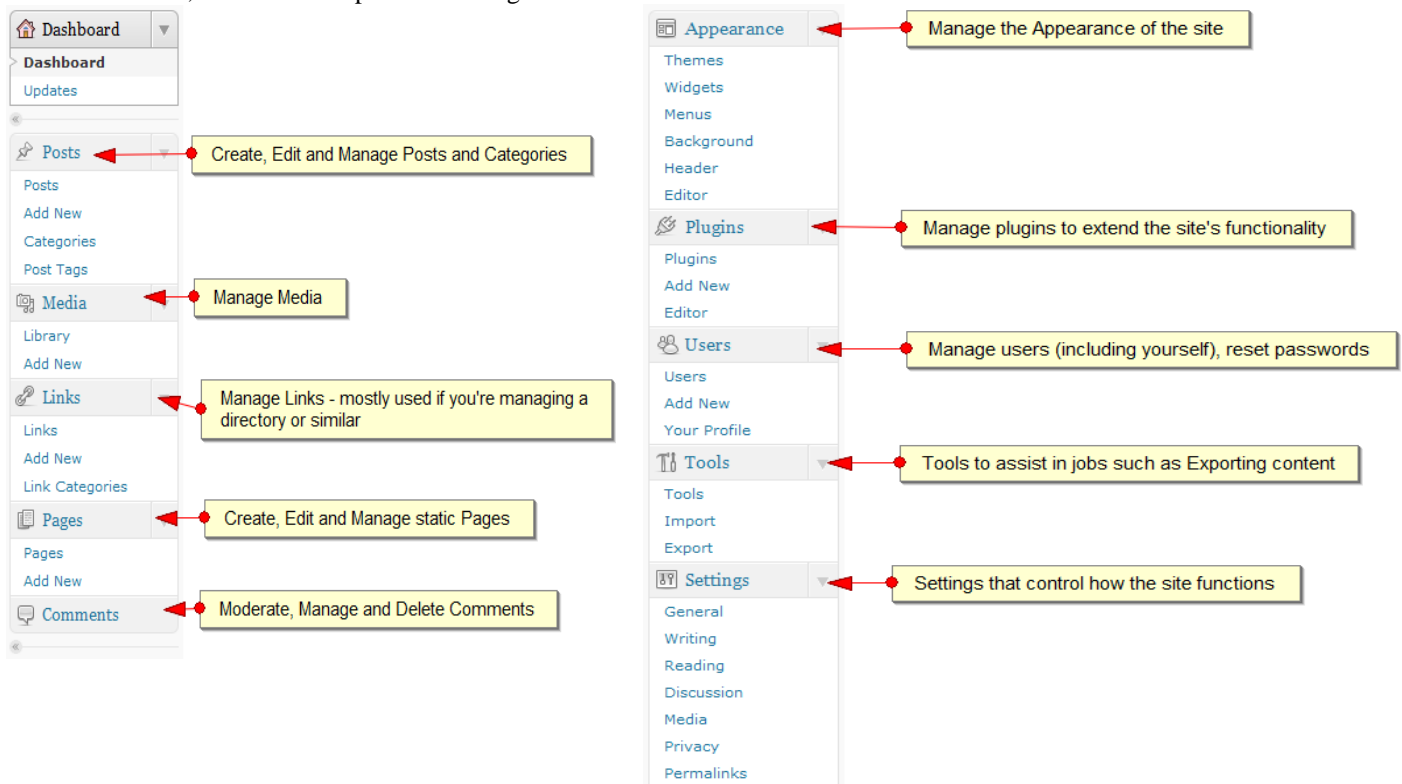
Dashboard
Dashboard
Updates

Posts
Create, Edit and Manage Posts and Categories
Posts
Add New
Categories
Post Tags

Media
Manage Media
Library
Add New

Links
Manage Links - mostly used if you're managing a directory or similar
Links
Add New
Link Categories

Pages
Create, Edit and Manage static Pages
Pages
Add New

Comments
Moderate, Manage and Delete Comments

Appearance
Manage the Appearance of the site
Themes
Widgets
Menus
Background
Header
Editor

Plugins
Manage plugins to extend the site's functionality
Plugins
Add New
Editor

Users
Manage users (including yourself), reset passwords
Users
Add New
Your Profile

Tools
Tools to assist in jobs such as Exporting content
Tools
Import
Export

Settings
Settings that control how the site functions
General
Writing
Reading
Discussion
Media
Privacy
Permalinks